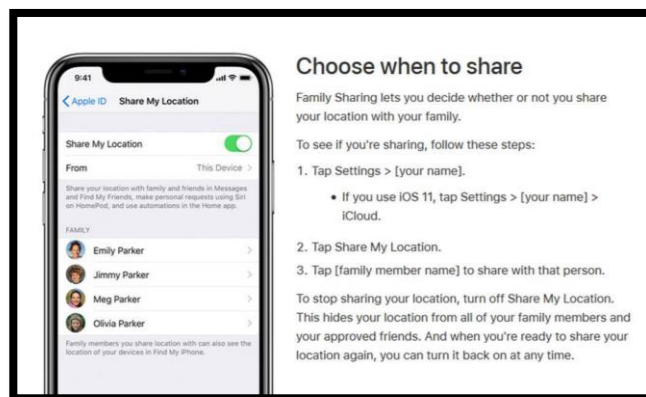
9:41

Apple ID Share My Location

Share My Location

From This Device

Share your location with family and friends in Messages and Find My Friends, make personal requests using Siri on HomePod, and use automations in the Home app.

FAMILY

Emily Parker

Jimmy Parker

Meg Parker

Olivia Parker

Family members you share location with can also see the location of your devices in Find My iPhone.

Choose when to share

Family Sharing lets you decide whether or not you share your location with your family.

To see if you're sharing, follow these steps:

1. Tap Settings > [your name].

• If you use iOS 11, tap Settings > [your name] > iCloud.

2. Tap Share My Location.

3. Tap [family member name] to share with that person.

To stop sharing your location, turn off Share My Location. This hides your location from all of your family members and your approved friends. And when you're ready to share your location again, you can turn it back on at any time.